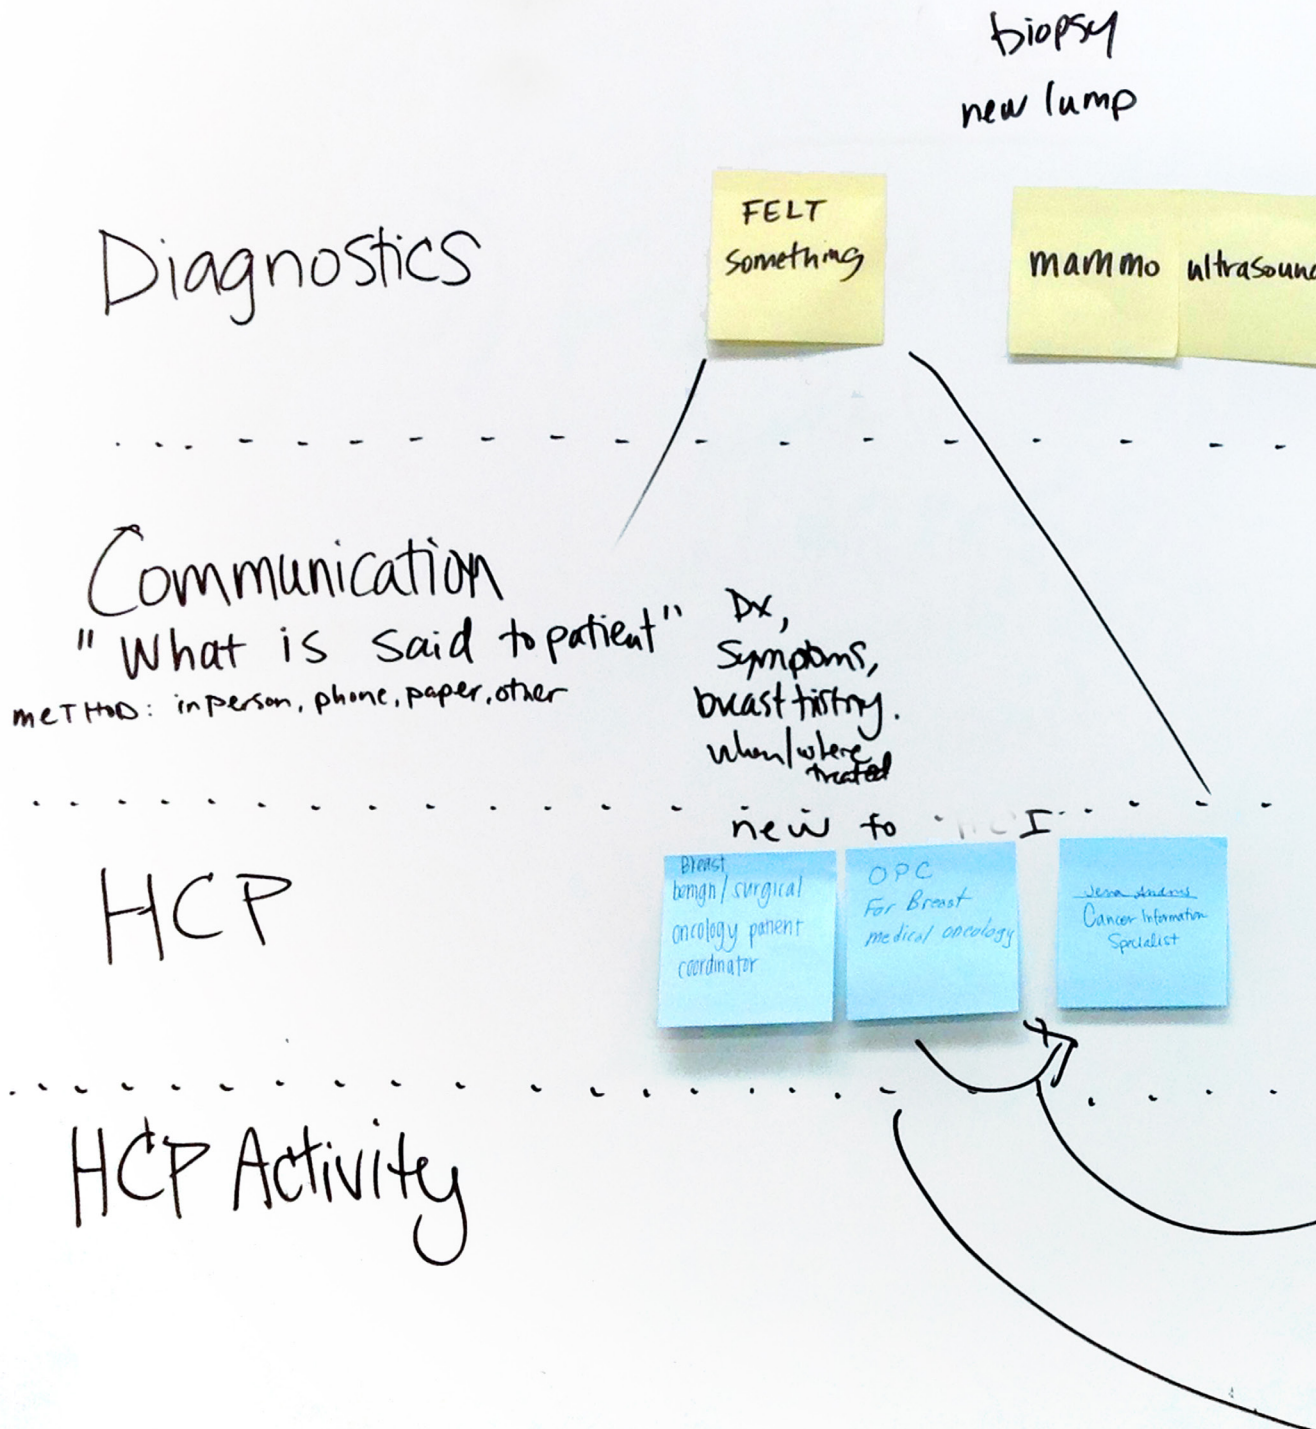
biopsy
new lump

Diagnostics

FELT something

mammo

ultrasound

Communication
"What is said to patient"
METHOD: in person, phone, paper, other

Dx, Symptoms, breast history, when/where treated

new to "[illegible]"

HCP

Breast benign/surgical oncology patient coordinator

OPC For Breast medical oncology

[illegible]
Cancer Information Specialist

HCP Activity